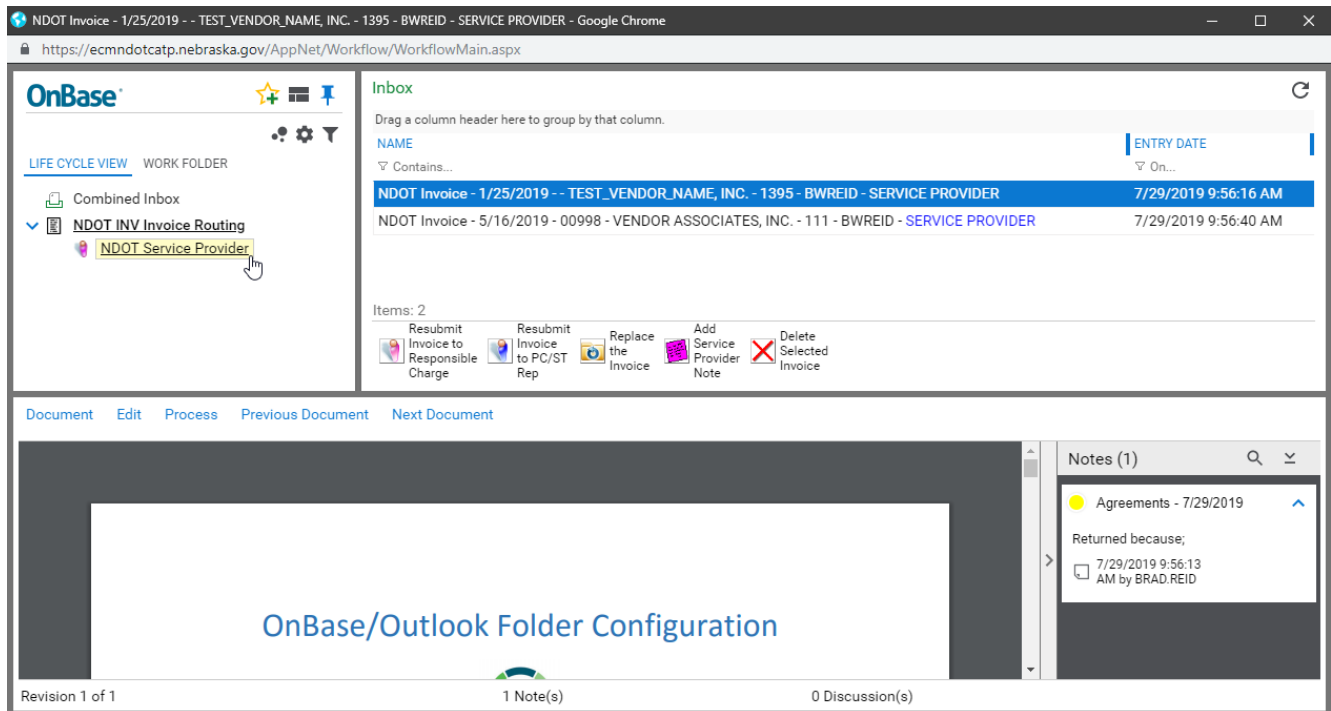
NDOT Invoice - 1/25/2019 - - TEST_VENDOR_NAME, INC. - 1395 - BWREID - SERVICE PROVIDER - Google Chrome

https://ecmndotcatp.nebraska.gov/AppNet/Workflow/WorkflowMain.aspx

OnBase

LIFE CYCLE VIEW WORK FOLDER

Combined Inbox

NDOT INV Invoice Routing

NDOT Service Provider

Inbox

Drag a column header here to group by that column.

| NAME | ENTRY DATE |
|---|---|
| Contains... | On... |
| NDOT Invoice - 1/25/2019 - - TEST_VENDOR_NAME, INC. - 1395 - BWREID - SERVICE PROVIDER | 7/29/2019 9:56:16 AM |
| NDOT Invoice - 5/16/2019 - 00998 - VENDOR ASSOCIATES, INC. - 111 - BWREID - SERVICE PROVIDER | 7/29/2019 9:56:40 AM |

Items: 2

Resubmit Invoice to Responsible Charge

Resubmit Invoice to PC/ST Rep

Replace the Invoice

Add Service Provider Note

Delete Selected Invoice

Document Edit Process Previous Document Next Document

OnBase/Outlook Folder Configuration

Notes (1)

Agreements - 7/29/2019

Returned because;

7/29/2019 9:56:13 AM by BRAD.REID

Revision 1 of 1

1 Note(s)

0 Discussion(s)